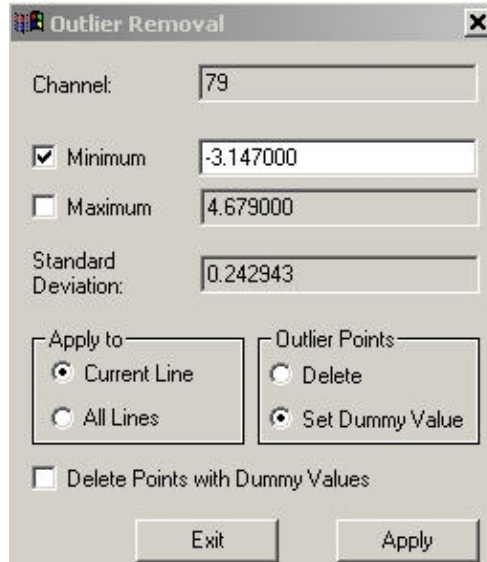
Outlier Removal

Channel: 79

Minimum -3.147000

Maximum 4.679000

Standard Deviation: 0.242943

Apply to
Current Line
All Lines

Outlier Points
Delete
Set Dummy Value

Delete Points with Dummy Values

Exit
Apply